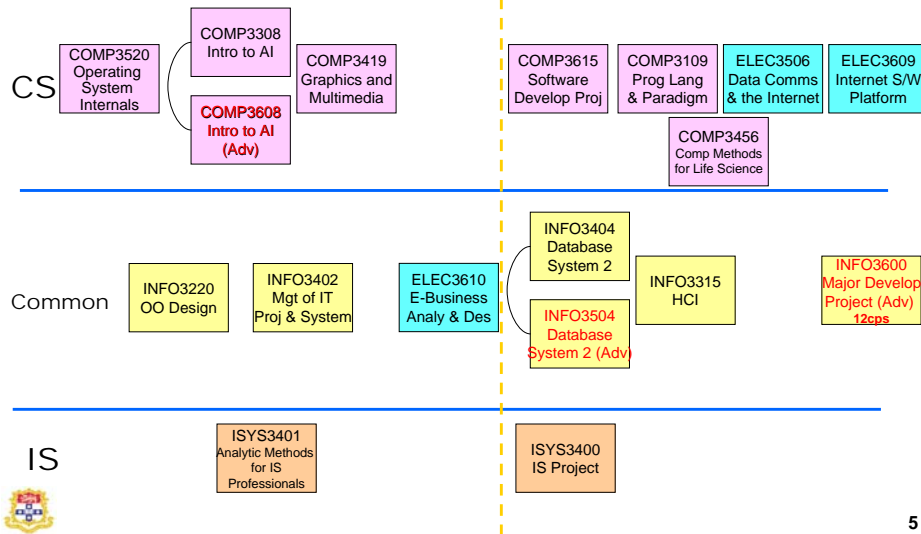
CS

COMP3520 Operating System Internals

COMP3308 Intro to AI

COMP3608 Intro to AI (Adv)

COMP3419 Graphics and Multimedia

COMP3615 Software Develop Proj

COMP3109 Prog Lang & Paradigm

ELEC3506 Data Comms & the Internet

ELEC3609 Internet S/W Platform

COMP3456 Comp Methods for Life Science

Common

INFO3220 OO Design

INFO3402 Mgt of IT Proj & System

ELEC3610 E-Business Analy & Des

INFO3404 Database System 2

INFO3504 Database System 2 (Adv)

INFO3315 HCI

INFO3600 Major Develop Project (Adv) 12cps

IS

ISYS3401 Analytic Methods for IS Professionals

ISYS3400 IS Project

5